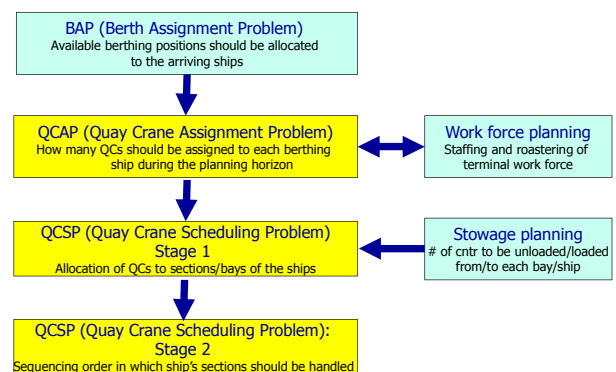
BAP (Berth Assignment Problem)
Available berthing positions should be allocated to the arriving ships

QCAP (Quay Crane Assignment Problem)
How many QCs should be assigned to each berthing ship during the planning horizon

Work force planning
Staffing and roastering of terminal work force

QCSP (Quay Crane Scheduling Problem)
Stage 1
Allocation of QCs to sections/bays of the ships

Stowage planning
# of cntr to be unloaded/loaded from/to each bay/ship

QCSP (Quay Crane Scheduling Problem):
Stage 2
Sequencing order in which ship's sections should be handled